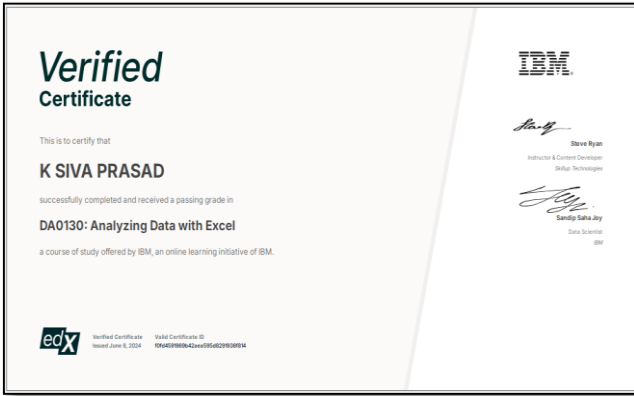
Verified
Certificate

This is to certify that

K SIVA PRASAD

successfully completed and received a passing grade in

DA0130: Analyzing Data with Excel

a course of study offered by IBM, an online learning initiative of IBM.

edX

Verified Certificate
Issued June 6, 2024

Valid Certificate ID
f0fc4591969b42eea595e8291938f814

IBM

Steve Ryan
Instructor & Content Developer
Skillup Technologies

Sandip Saha Joy
Data Scientist
IBM